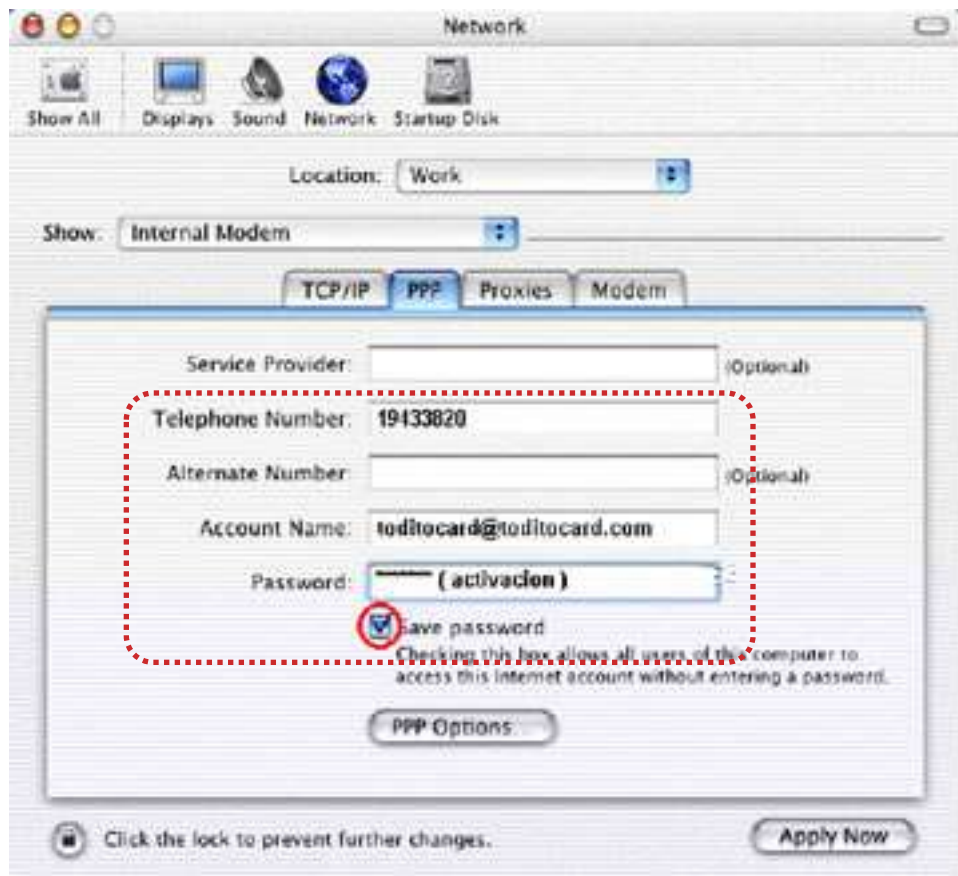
Network

Show All Displays Sound Network Startup Disk

Location: Work

Show: Internal Modem

TCP/IP PPP Proxies Modem

Service Provider: (Optional)

Telephone Number: 19433820

Alternate Number: (Optional)

Account Name: toditocard@toditocard.com

Password: ******* ( activacion )

Save password

Checking this box allows all users of this computer to access this Internet account without entering a password.

PPP Options

Click the lock to prevent further changes.

Apply Now